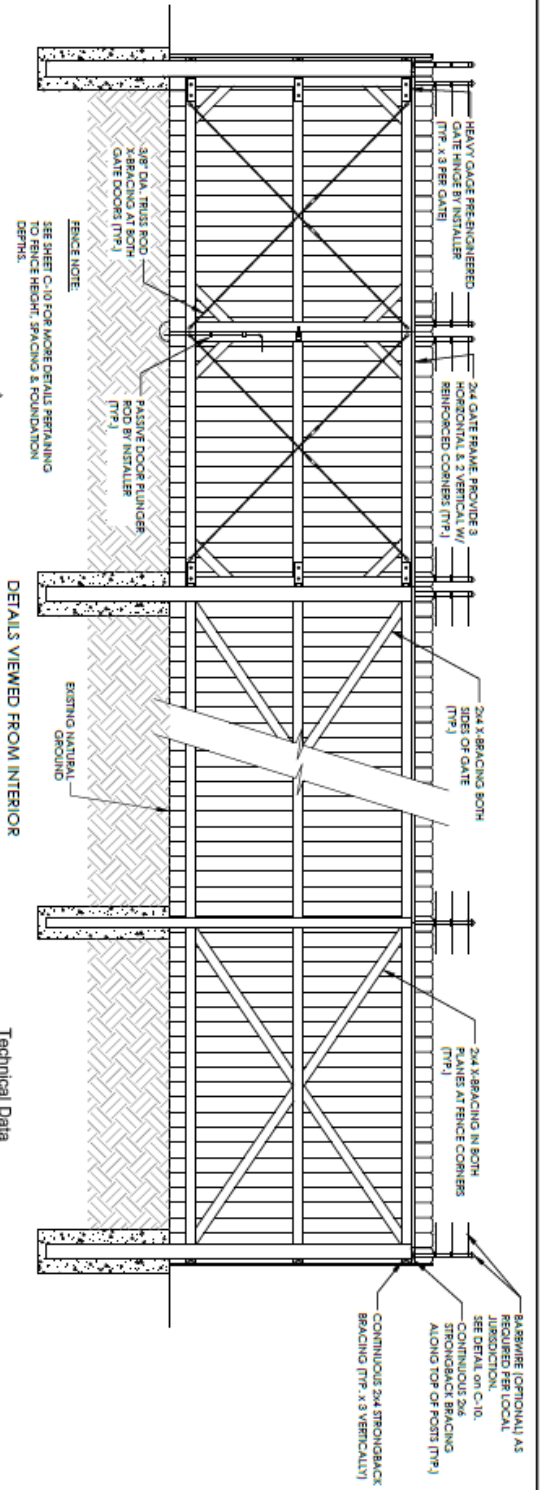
HEAVY GAGE PRE-ENGINEERED GATE HINGE BY INSTALLER (TYP. x 3 PER GATE)

2x4 GATE FRAME. PROVIDE 3 HORIZONTAL & 2 VERTICAL W/ REINFORCED CORNERS (TYP.)

2x4 X-BRACING BOTH SIDES OF GATE (TYP.)

2x4 X-BRACING IN BOTH PLANES AT FENCE CORNERS (TYP.)

BARBWIRE (OPTIONAL) AS REQUIRED PER LOCAL JURISDICTION. SEE DETAIL on C-10.

CONTINUOUS 2x6 STRONGBACK BRACING ALONG TOP OF POSTS (TYP.)

CONTINUOUS 2x4 STRONGBACK BRACING (TYP. x 3 VERTICALLY)

3/8" DIA. TRUSS ROD X-BRACING AT BOTH GATE DOORS (TYP.)

PASSIVE DOOR PLUNGER ROD BY INSTALLER (TYP.)

EXISTING NATURAL GROUND

FENCE NOTE:
SEE SHEET C-10 FOR MORE DETAILS PERTAINING TO FENCE HEIGHT, SPACING & FOUNDATION DEPTHS.

DETAILS VIEWED FROM INTERIOR

Technical Data